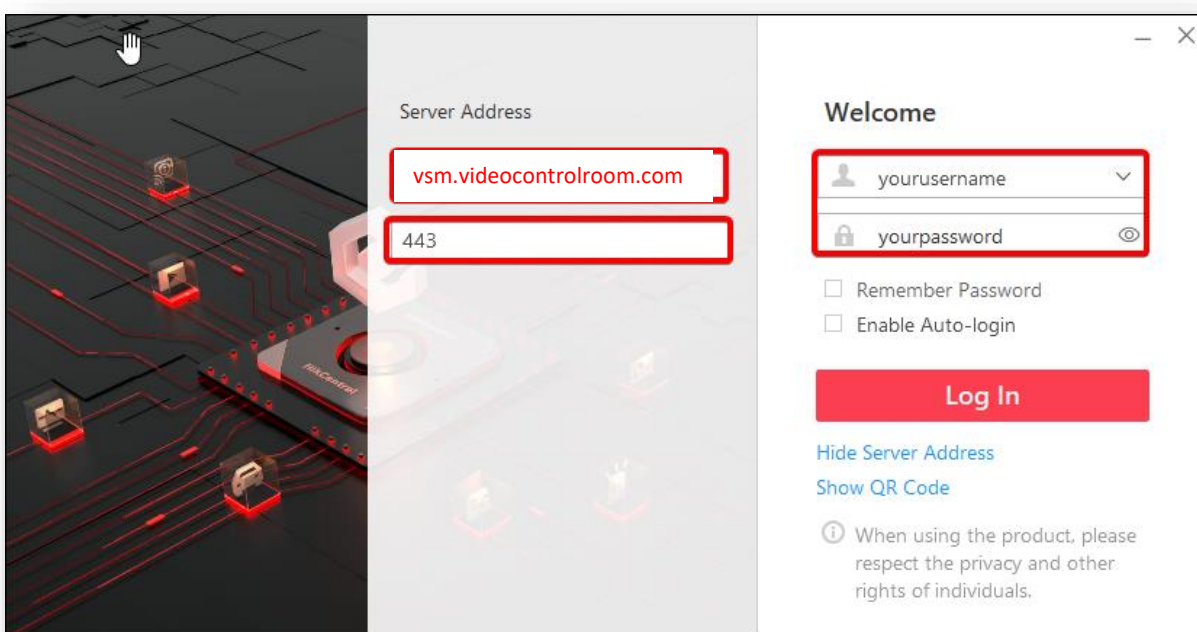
HikCentral

Server Address

vsm.videocontrolroom.com

443

Welcome

yourusername

yourpassword

Remember Password

Enable Auto-login

Log In

Hide Server Address

Show QR Code

When using the product, please respect the privacy and other rights of individuals.